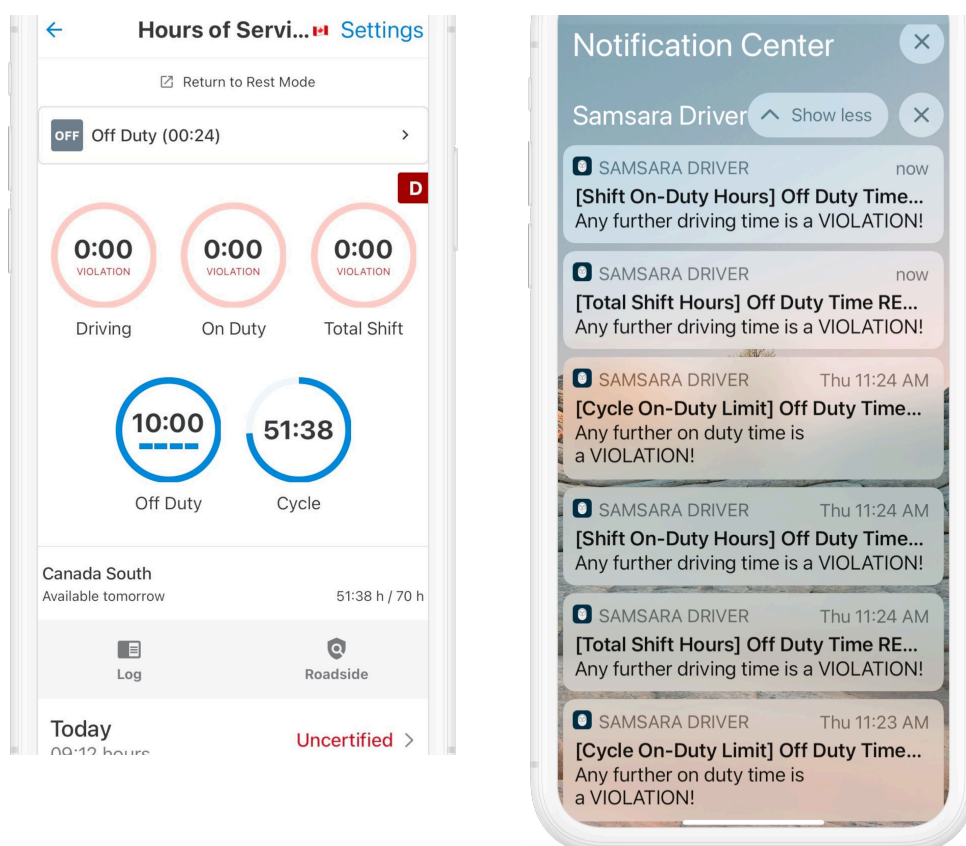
← Hours of Servi... Settings

Return to Rest Mode

OFF Off Duty (00:24) >

D

0:00 VIOLATION
Driving

0:00 VIOLATION
On Duty

0:00 VIOLATION
Total Shift

10:00
Off Duty

51:38
Cycle

Canada South
Available tomorrow 51:38 h / 70 h

Log

Roadside

Today
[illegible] hours

Uncertified >

Notification Center ×

Samsara Driver ^ Show less ×

SAMSARA DRIVER now
[Shift On-Duty Hours] Off Duty Time...
Any further driving time is a VIOLATION!

SAMSARA DRIVER now
[Total Shift Hours] Off Duty Time RE...
Any further driving time is a VIOLATION!

SAMSARA DRIVER Thu 11:24 AM
[Cycle On-Duty Limit] Off Duty Time...
Any further on duty time is a VIOLATION!

SAMSARA DRIVER Thu 11:24 AM
[Shift On-Duty Hours] Off Duty Time...
Any further driving time is a VIOLATION!

SAMSARA DRIVER Thu 11:24 AM
[Total Shift Hours] Off Duty Time RE...
Any further driving time is a VIOLATION!

SAMSARA DRIVER Thu 11:23 AM
[Cycle On-Duty Limit] Off Duty Time...
Any further on duty time is a VIOLATION!